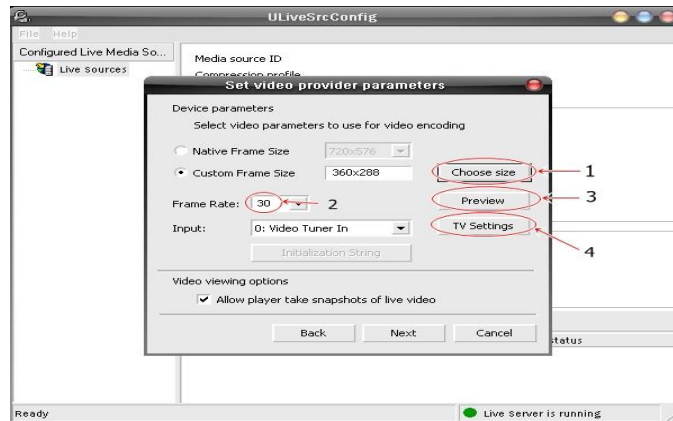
ULiveSrcConfig

File Help

Configured Live Media So...

Live Sources

Media source ID

Compression profile

Set video provider parameters

Device parameters

Select video parameters to use for video encoding

Native Frame Size 720x576

Custom Frame Size 360x288

Choose size

1

Frame Rate: 30

2

Preview

3

Input: 0: Video Tuner In

TV Settings

4

Initialization String

Video viewing options

Allow player take snapshots of live video

Back Next Cancel

status

Ready

Live Server is running